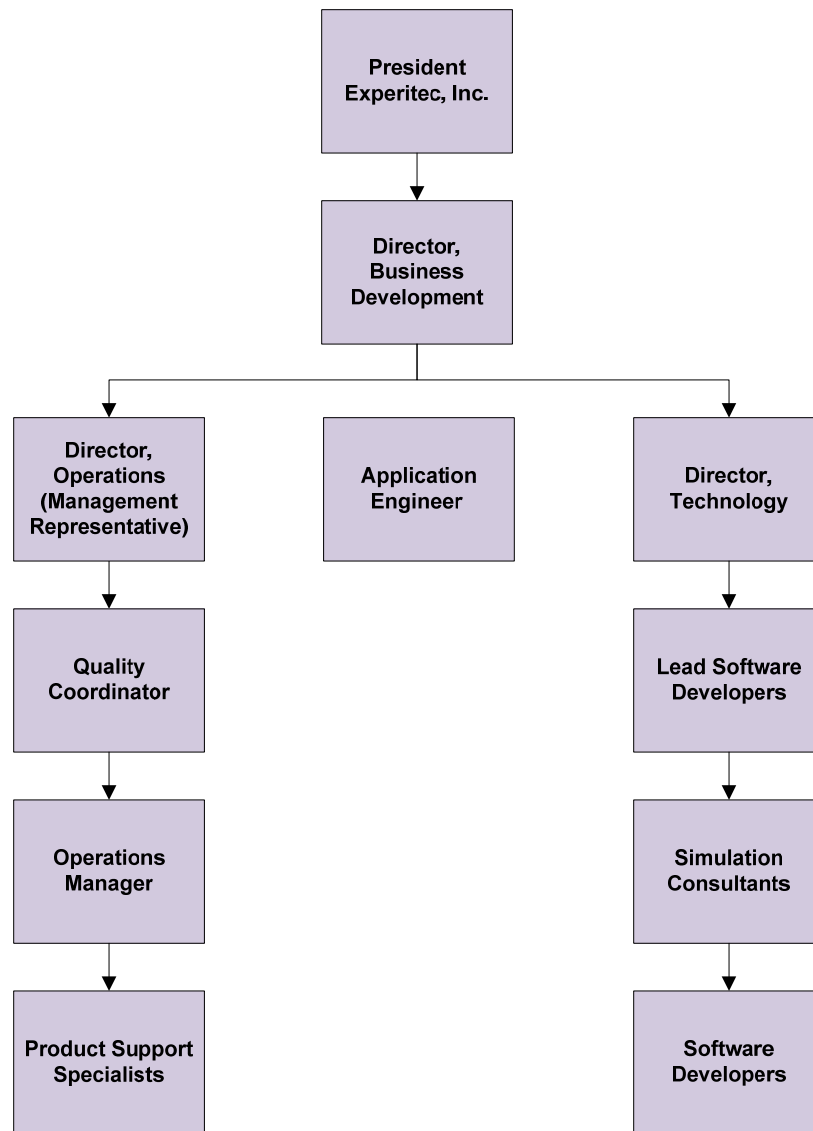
President Experitec, Inc.

Director, Business Development

Director, Operations (Management Representative)

Application Engineer

Director, Technology

Quality Coordinator

Operations Manager

Product Support Specialists

Lead Software Developers

Simulation Consultants

Software Developers